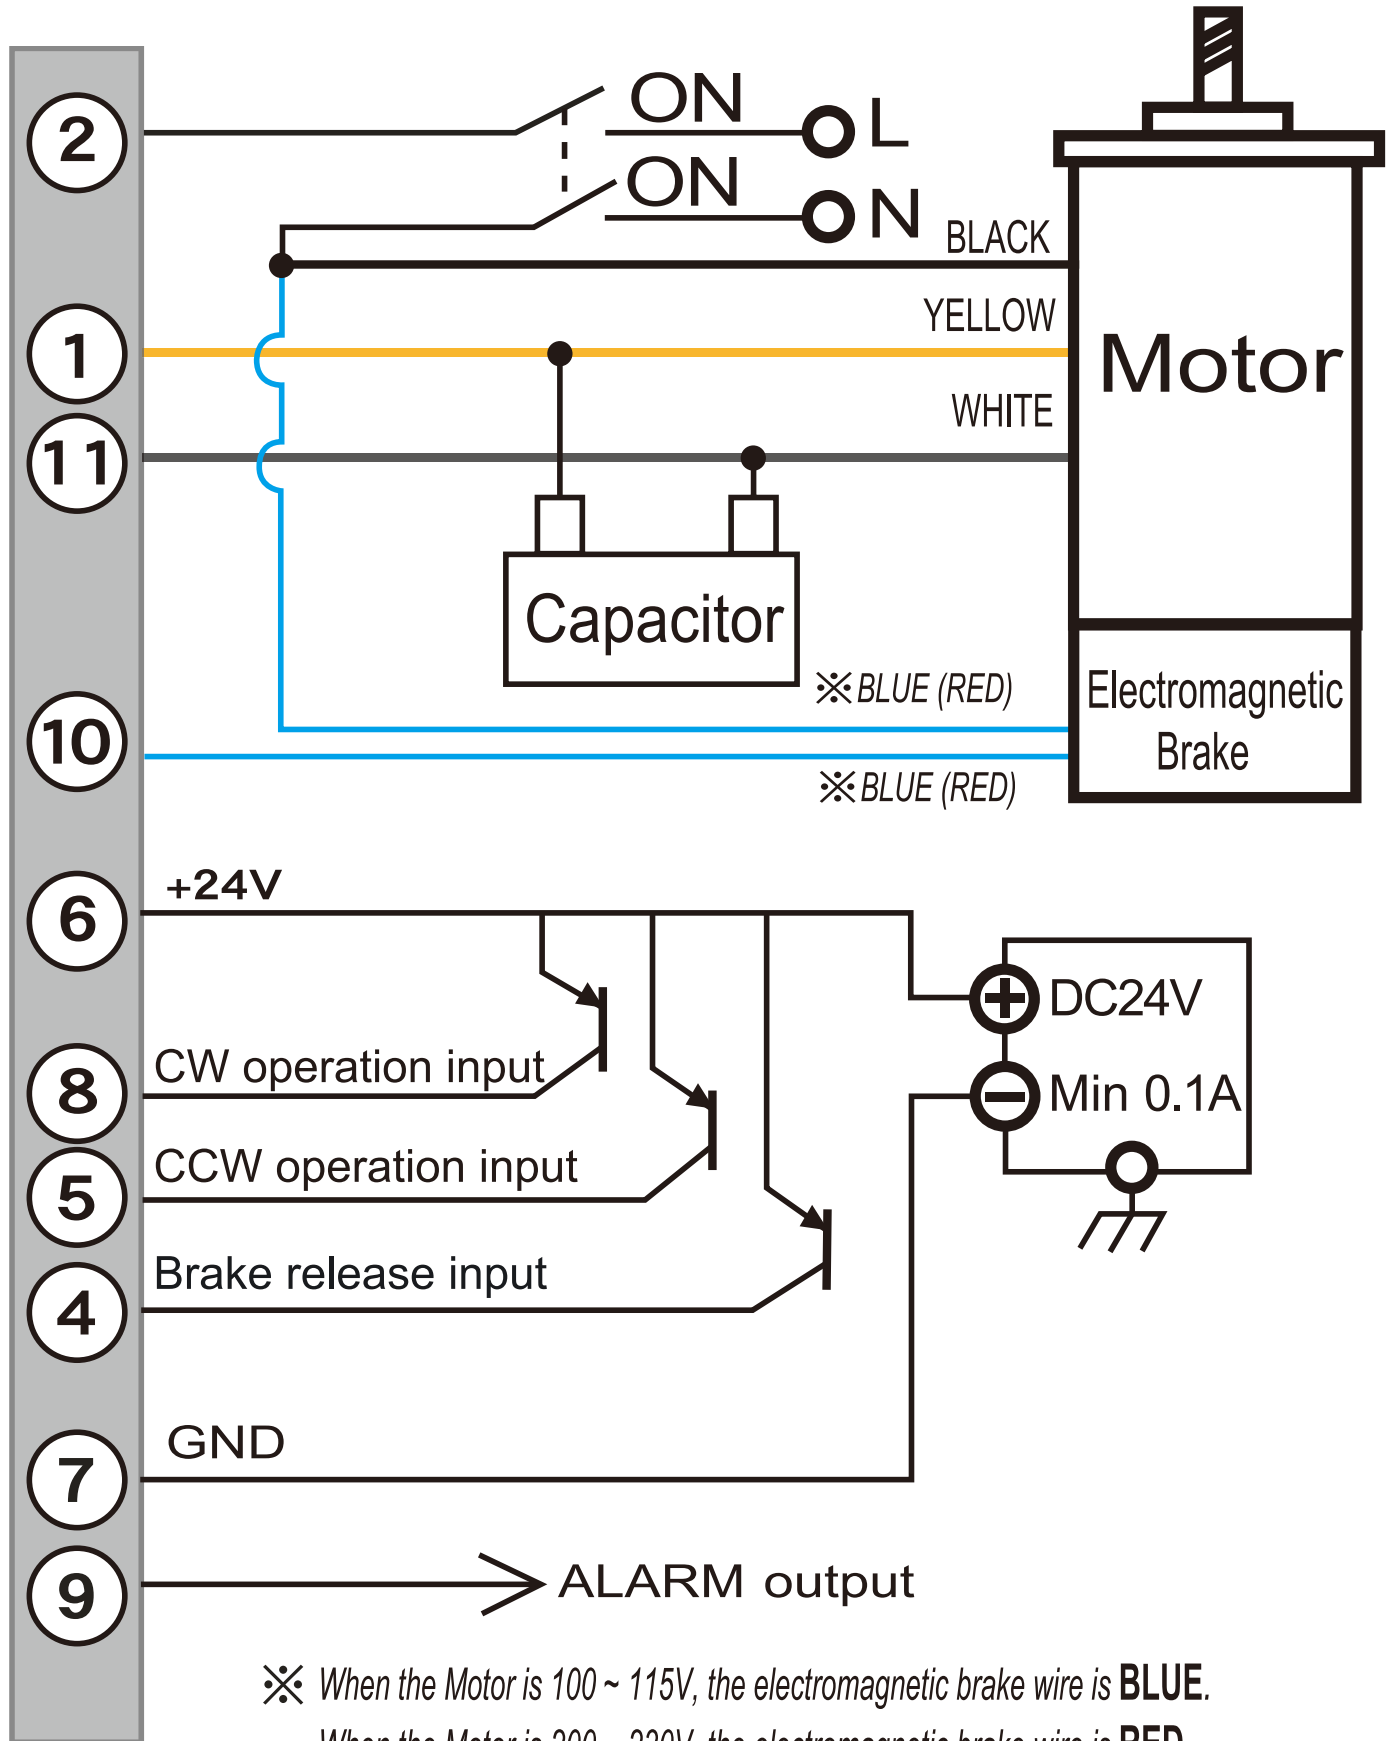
2

ON

L

ON

N

BLACK

1

YELLOW

Motor

11

WHITE

Capacitor

※BLUE (RED)

Electromagnetic Brake

10

※BLUE (RED)

6

+24V

DC24V

Min 0.1A

8

CW operation input

5

CCW operation input

4

Brake release input

7

GND

9

ALARM output

※ When the Motor is 100 ~ 115V, the electromagnetic brake wire is BLUE.

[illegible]